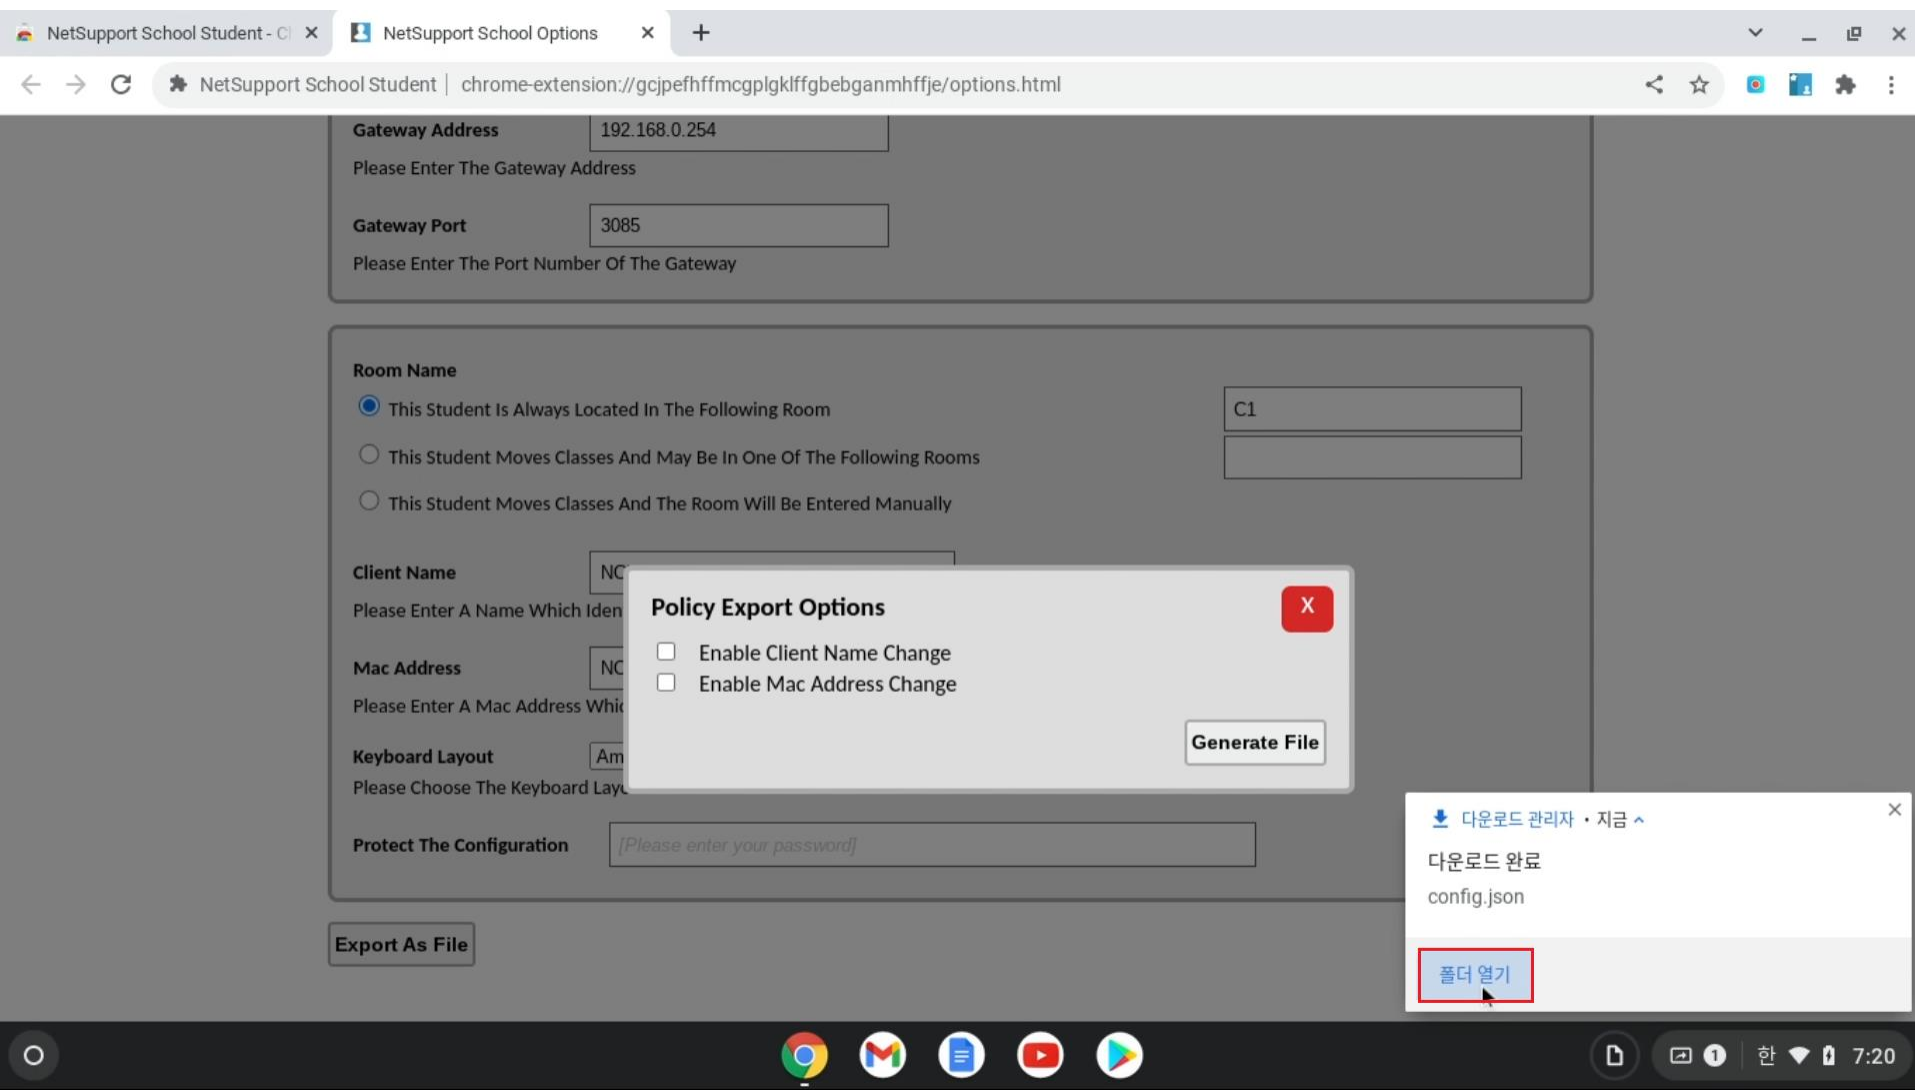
NetSupport School Student - C
NetSupport School Options
+

NetSupport School Student | chrome-extension://gcjpefhffmcgplgklffgbebganmhffje/options.html

Gateway Address 192.168.0.254
Please Enter The Gateway Address

Gateway Port 3085
Please Enter The Port Number Of The Gateway

Room Name
This Student Is Always Located In The Following Room C1
This Student Moves Classes And May Be In One Of The Following Rooms
This Student Moves Classes And The Room Will Be Entered Manually

Client Name NC
Please Enter A Name Which Iden

Mac Address NC
Please Enter A Mac Address Whic

Keyboard Layout Am
Please Choose The Keyboard Layo

Protect The Configuration [Please enter your password]

Export As File

Policy Export Options
X
Enable Client Name Change
Enable Mac Address Change
Generate File

다운로드 관리자 • 지금
다운로드 완료
config.json
폴더 열기

한 7:20